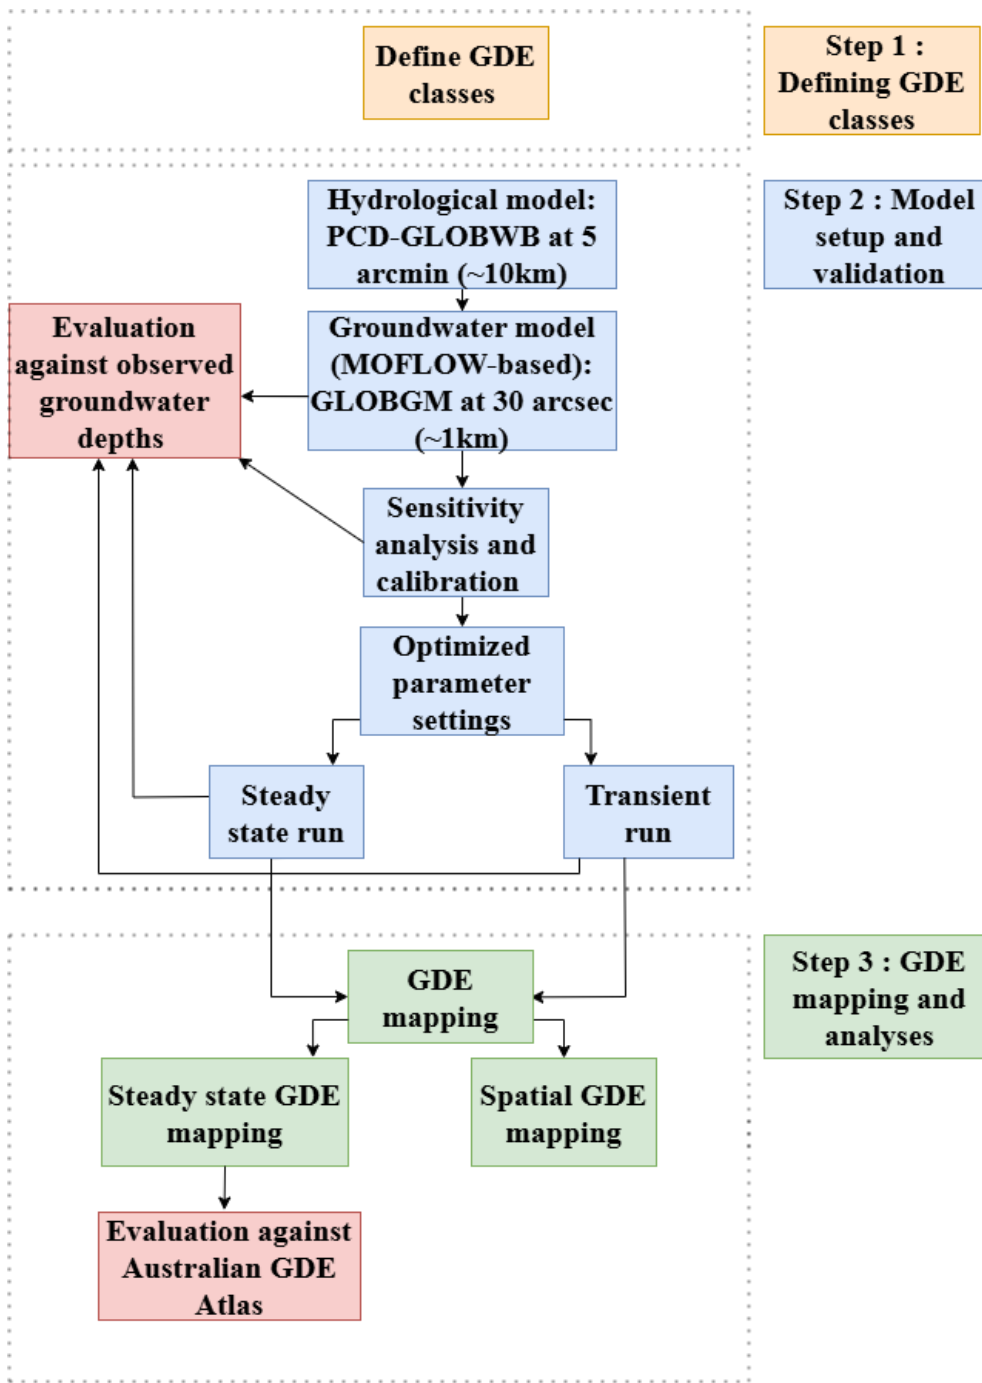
Define GDE classes

Step 1 : Defining GDE classes

Hydrological model: PCD-GLOBWB at 5 arcmin (~10km)

Step 2 : Model setup and validation

Evaluation against observed groundwater depths

Groundwater model (MOFLOW-based): GLOBGM at 30 arcsec (~1km)

Sensitivity analysis and calibration

Optimized parameter settings

Steady state run

Transient run

GDE mapping

Step 3 : GDE mapping and analyses

Steady state GDE mapping

Spatial GDE mapping

Evaluation against Australian GDE Atlas